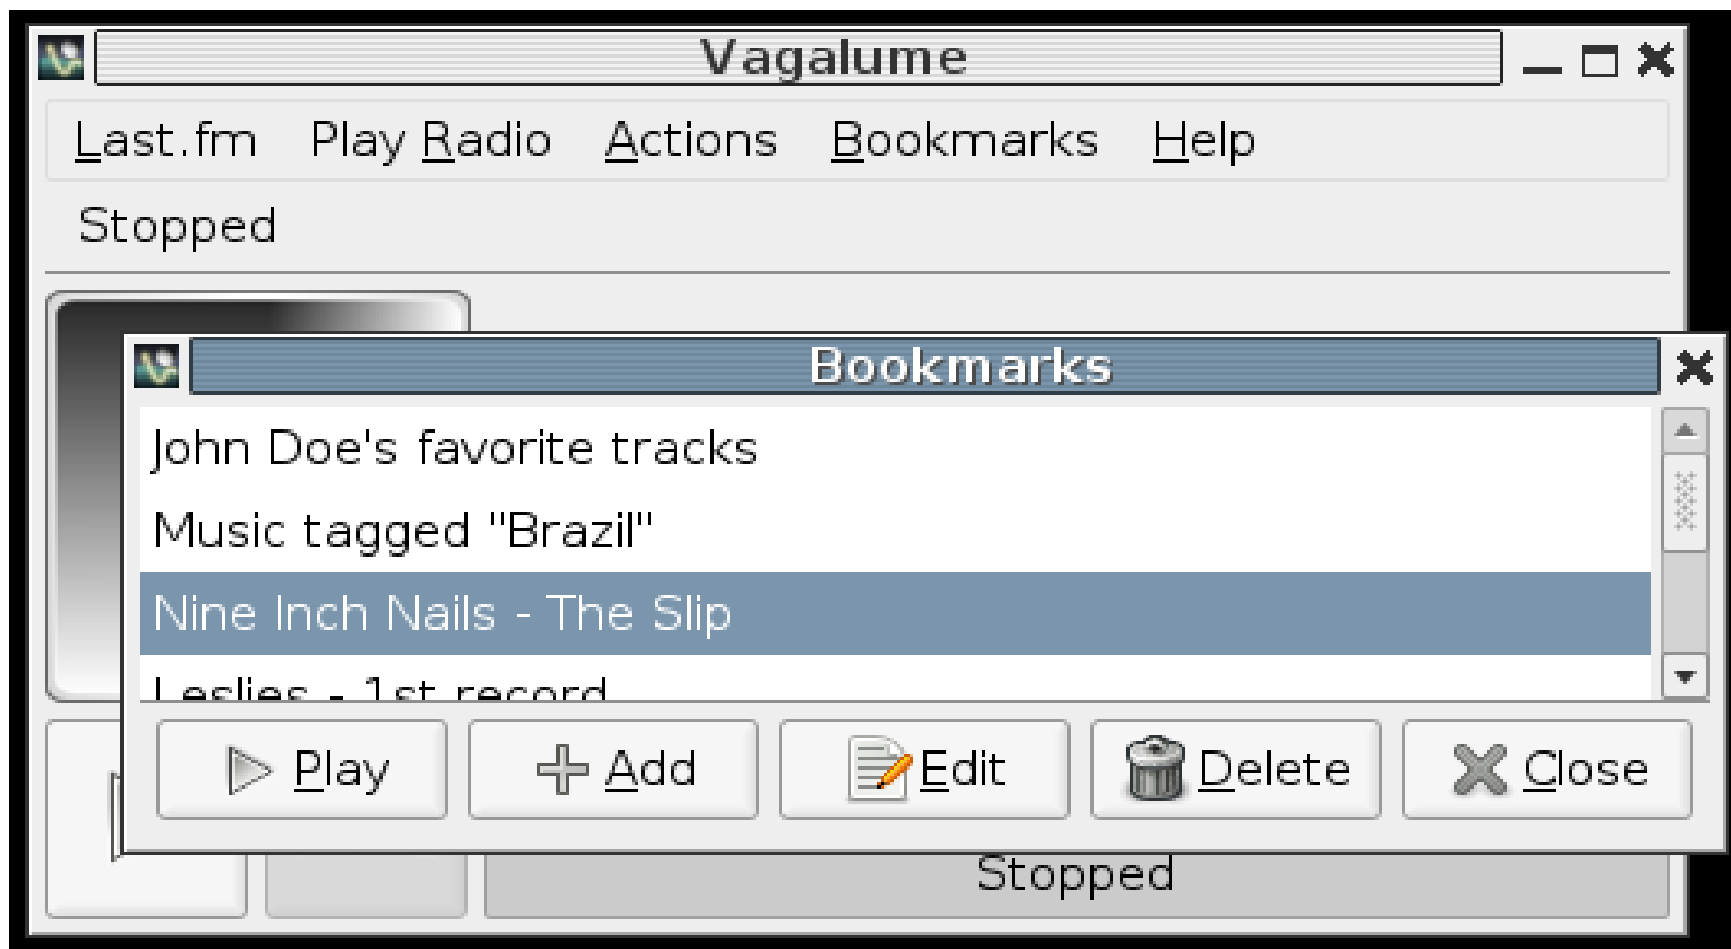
Vagalume

Last.fm Play Radio Actions Bookmarks Help

Stopped

Bookmarks

John Doe's favorite tracks

Music tagged "Brazil"

Nine Inch Nails - The Slip

Leslies - 1st record

Play Add Edit Delete Close

Stopped